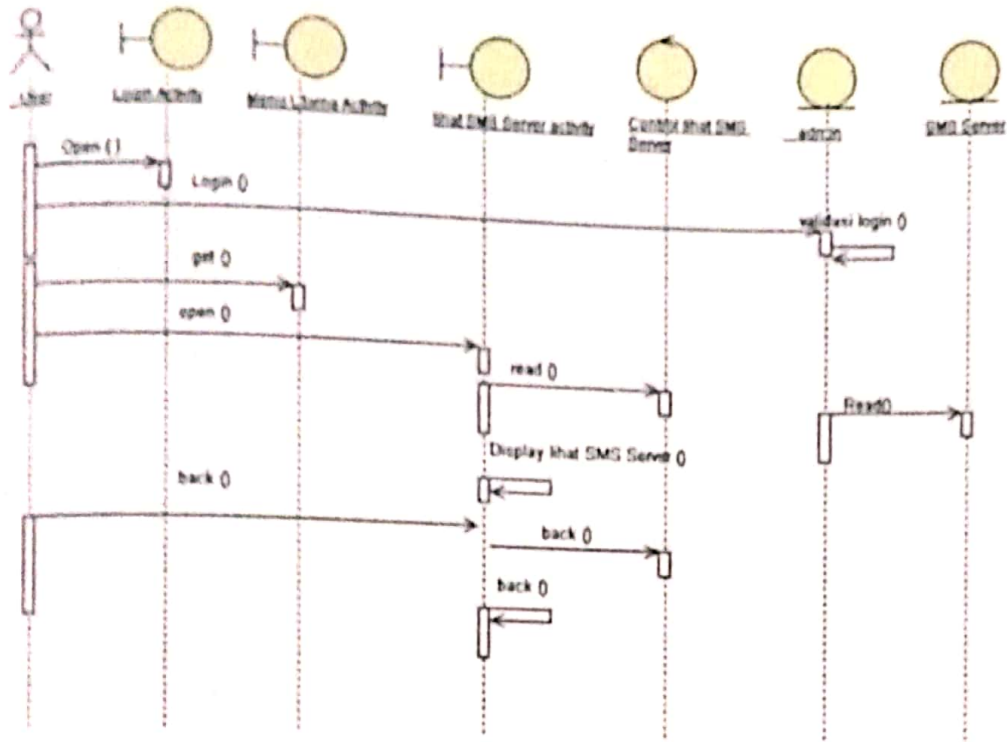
User

Login Activity

Menu Utama Activity

lihat SMS Server activity

Control lihat SMS Server

admin

SMS Server

Open ()

Login ()

validasi login ()

get ()

open ()

read ()

Read()

Display lihat SMS Server ()

back ()

back ()

back ()